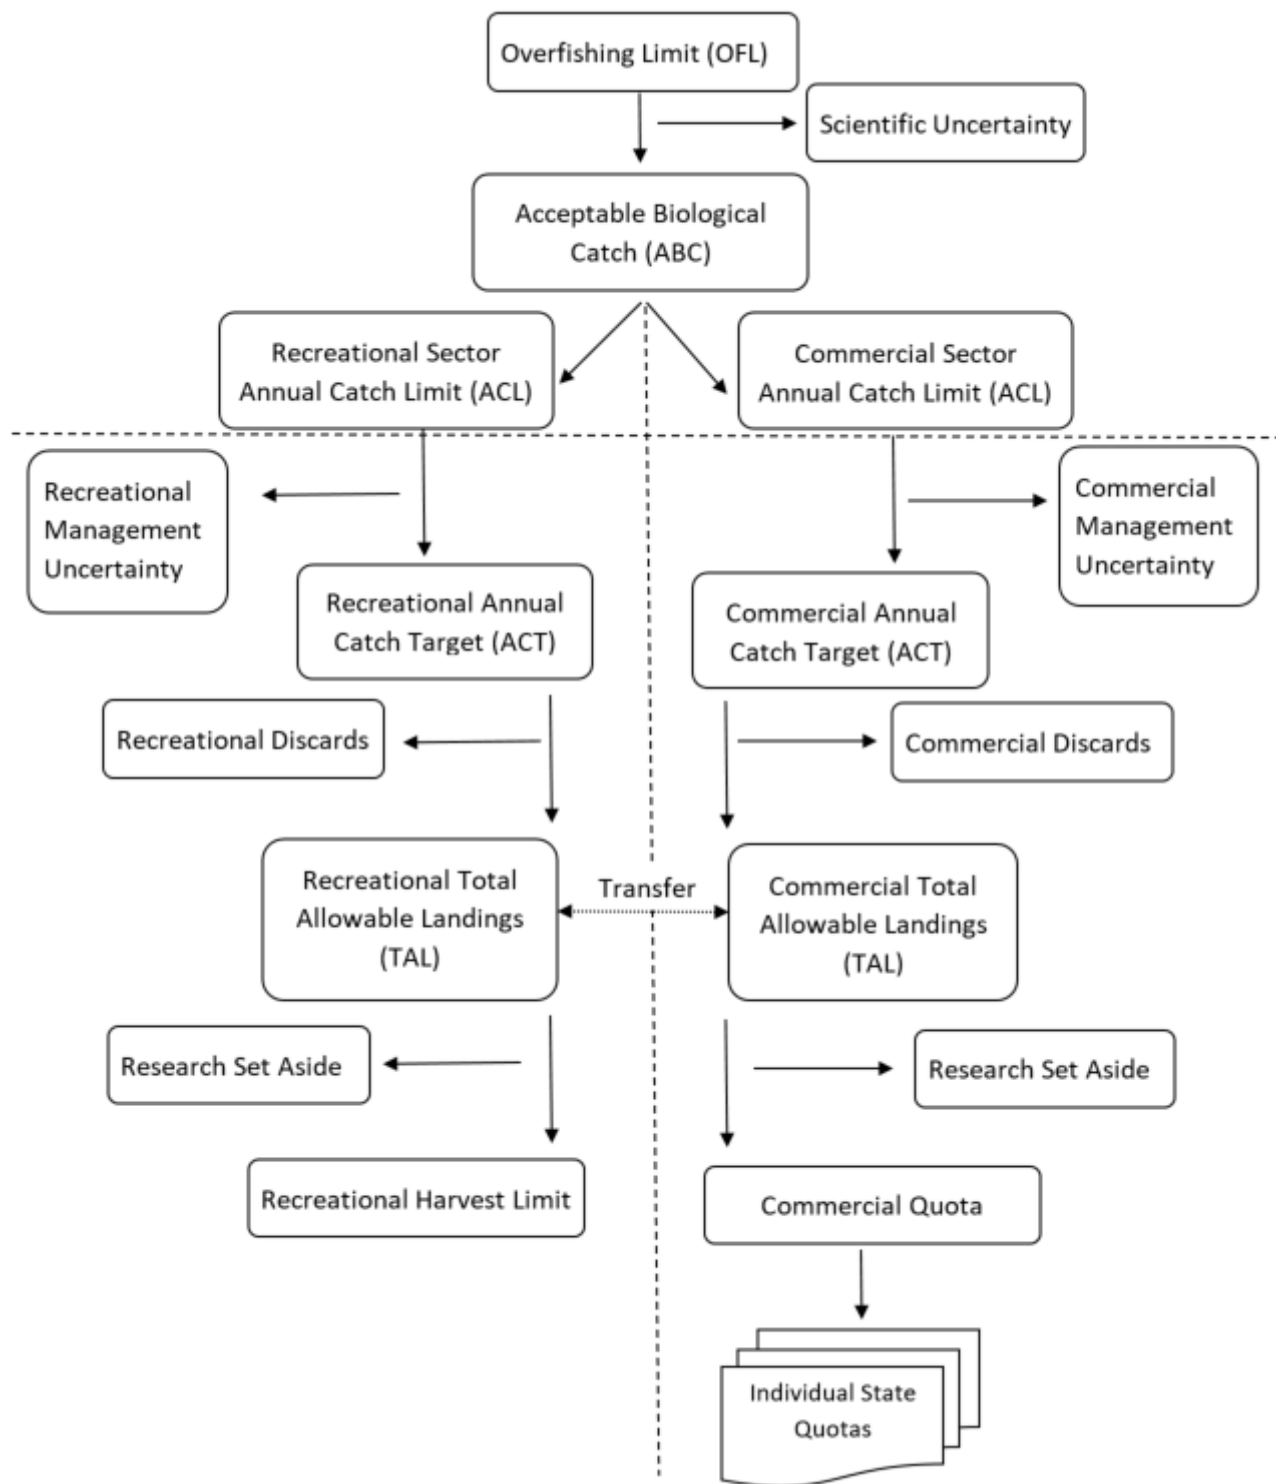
Overfishing Limit (OFL)

Scientific Uncertainty

Acceptable Biological Catch (ABC)

Recreational Sector Annual Catch Limit (ACL)

Commercial Sector Annual Catch Limit (ACL)

Recreational Management Uncertainty

Commercial Management Uncertainty

Recreational Annual Catch Target (ACT)

Commercial Annual Catch Target (ACT)

Recreational Discards

Commercial Discards

Recreational Total Allowable Landings (TAL)

Transfer

Commercial Total Allowable Landings (TAL)

Research Set Aside

Research Set Aside

Recreational Harvest Limit

Commercial Quota

Individual State Quotas